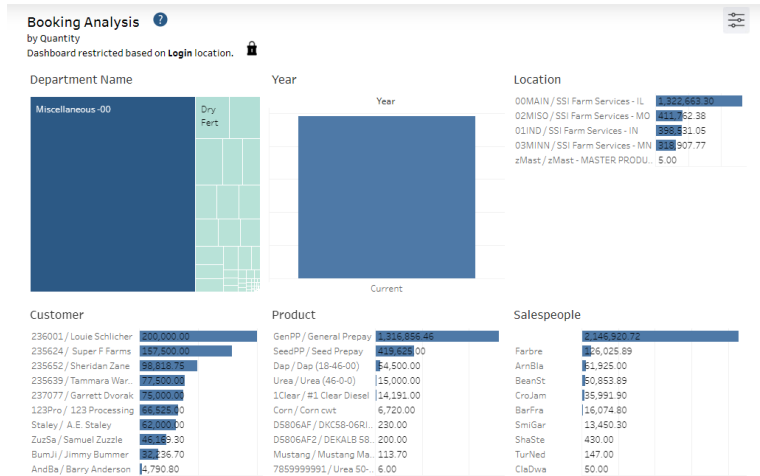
Booking Analysis
by Quantity
Dashboard restricted based on **Login** location.

Department Name

Miscellaneous -00

Dry Fert

Year

Year

Current

Location

| | |
|---|---|
| 00MAIN / SSI Farm Services - IL | 1,322,663.30 |
| 02MISO / SSI Farm Services - MO | 411,762.38 |
| 01IND / SSI Farm Services - IN | 398,531.05 |
| 03MINN / SSI Farm Services - MN | 318,907.77 |
| zMast / zMast - MASTER PRODU... | 5.00 |

Customer

| | |
|---|---|
| 236001 / Louie Schlicher | 200,000.00 |
| 235624 / Super F Farms | 157,500.00 |
| 235652 / Sheridan Zane | 98,818.75 |
| 235639 / Tammara War... | 77,500.00 |
| 237077 / Garrett Dvorak | 75,000.00 |
| 123Pro / 123 Processing | 66,525.00 |
| Staley / A.E. Staley | 62,000.00 |
| ZuzSa / Samuel Zuzzle | 46,169.30 |
| BumJi / Jimmy Bummer | 32,236.70 |
| AndBa / Barry Anderson | 4,790.80 |

Product

| | |
|---|---|
| GenPP / General Prepay | 1,316,856.46 |
| SeedPP / Seed Prepay | 419,625.00 |
| Dap / Dap (18-46-00) | 54,500.00 |
| Urea / Urea (46-0-0) | 15,000.00 |
| 1Clear / #1 Clear Diesel | 14,191.00 |
| Corn / Corn cwt | 6,720.00 |
| DS806AF / DKC58-06RI... | 230.00 |
| DS806AF2 / DEKALB 58... | 200.00 |
| Mustang / Mustang Ma... | 113.70 |
| 7859999991 / Urea 50-... | 6.00 |

Salespeople

| | |
|---|---|
| | 2,146,920.72 |
| Farbre | 126,025.89 |
| ArnBla | 51,925.00 |
| BeanSt | 50,853.89 |
| CroJam | 35,991.90 |
| BarFra | 16,074.80 |
| SmiGar | 13,450.30 |
| ShaSte | 430.00 |
| TurNed | 147.00 |
| ClaDwa | 50.00 |